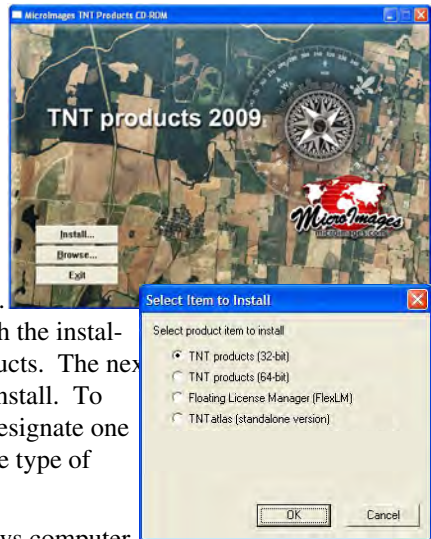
MicroImages TNT Products CD-ROM

TNT products 2009

MicroImages
microimages.com

Install...
Browse...
Exit

h the instal-
ucts. The nex
install. To
esignate one
e type of

Select Item to Install

Select product item to install

TNT products (32-bit)
TNT products (64-bit)
Floating License Manager (FlexLM)
TNTatlas (standalone version)

OK
Cancel